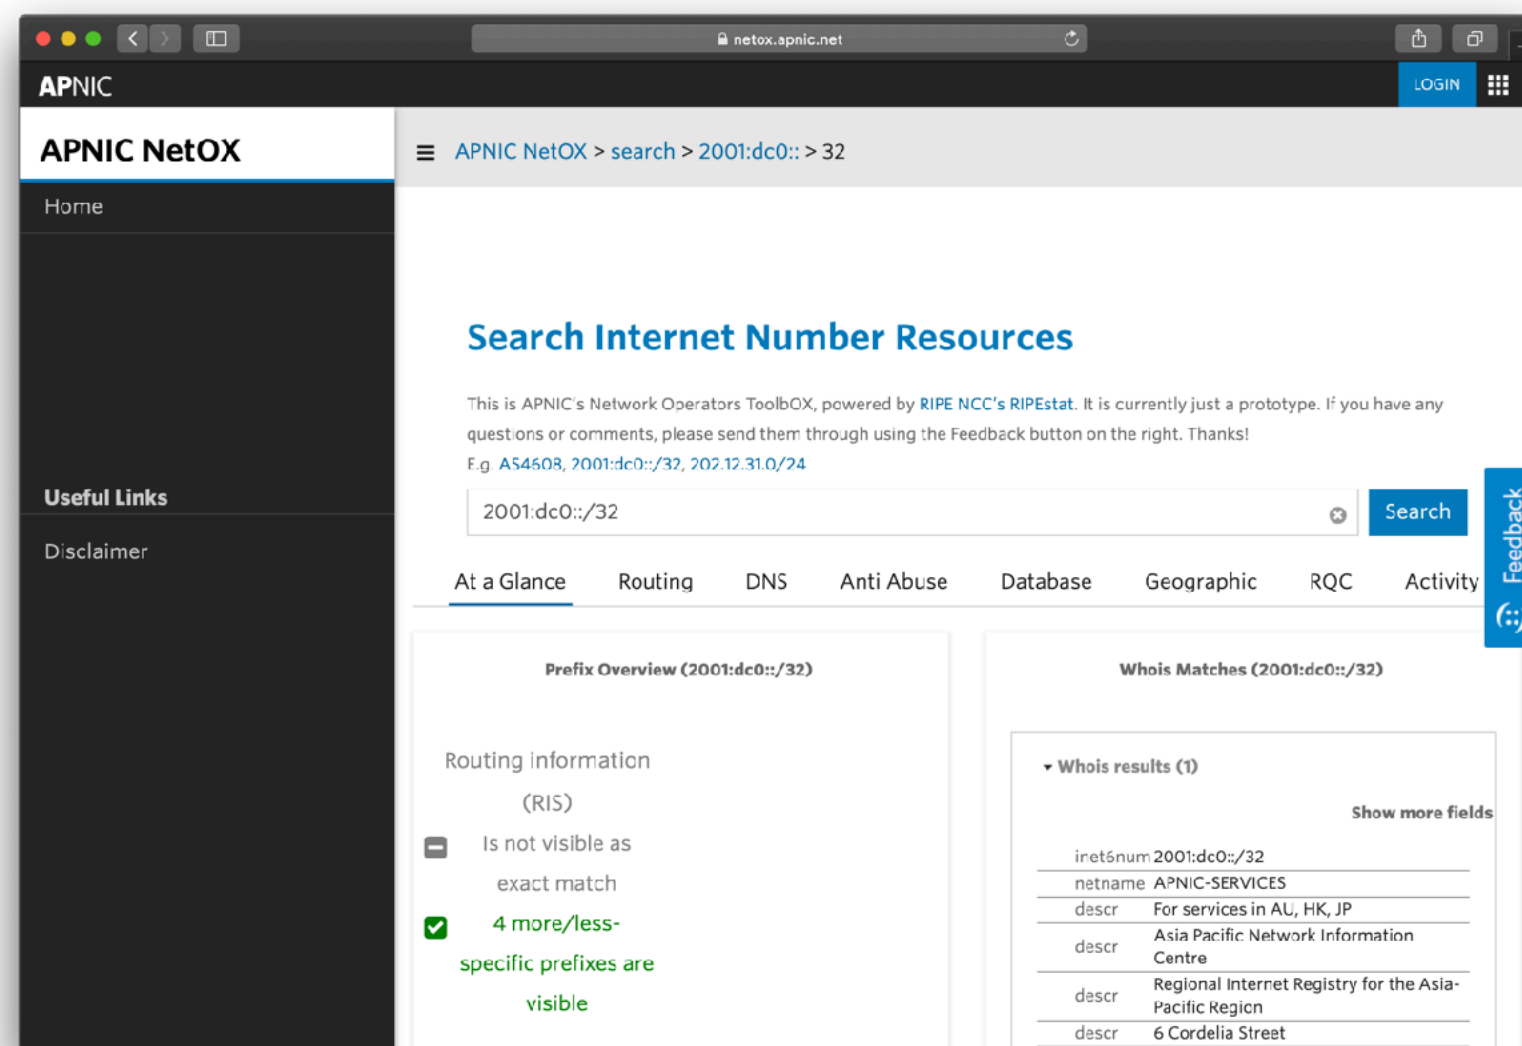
netox.apnic.net

APNIC

LOGIN

APNIC NetOX

Home

Useful Links

Disclaimer

APNIC NetOX > search > 2001:dc0:: > 32

Search Internet Number Resources

This is APNIC's Network Operators ToolbOX, powered by RIPE NCC's RIPEstat. It is currently just a prototype. If you have any questions or comments, please send them through using the Feedback button on the right. Thanks!

E.g. AS4608, 2001:dc0::/32, 202.12.31.0/24

2001:dc0::/32

Search

Feedback

At a Glance | Routing | DNS | Anti Abuse | Database | Geographic | RQC | Activity

Prefix Overview (2001:dc0::/32)

Routing information (RIS)

Is not visible as exact match

4 more/less-specific prefixes are visible

Whois Matches (2001:dc0::/32)

Whois results (1)

Show more fields

| | |
|---|---|
| inet6num | 2001:dc0::/32 |
| netname | APNIC-SERVICES |
| descr | For services in AU, HK, JP |
| descr | Asia Pacific Network Information Centre |
| descr | Regional Internet Registry for the Asia-Pacific Region |
| descr | 6 Cordelia Street |